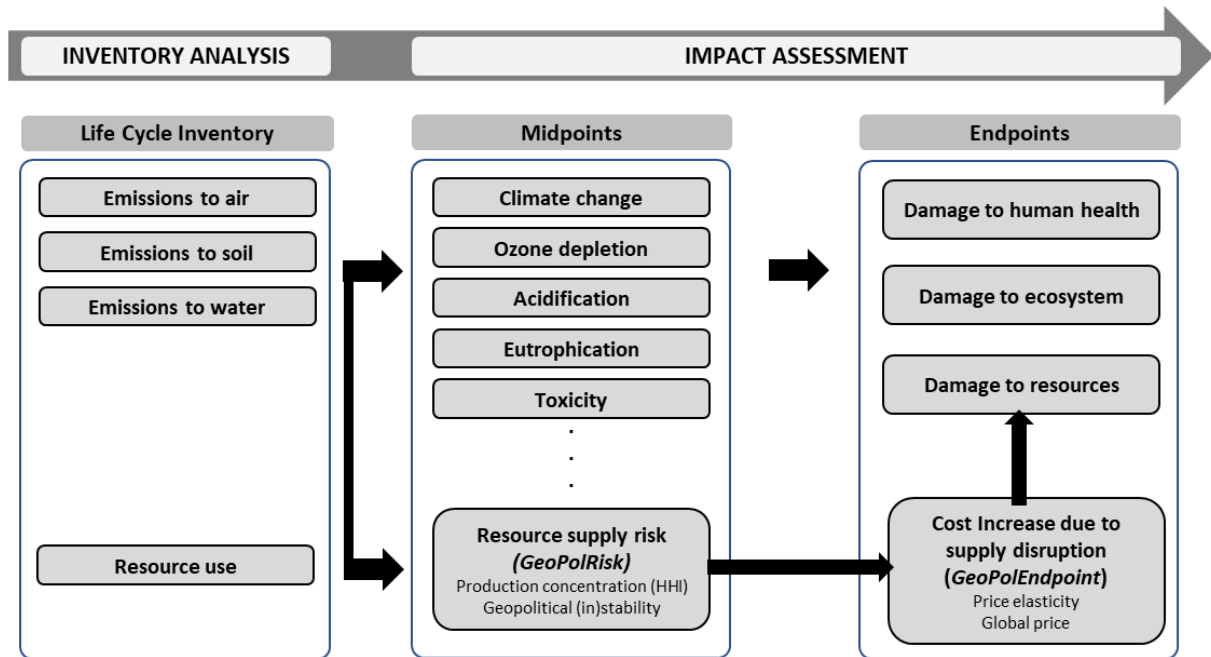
INVENTORY ANALYSIS

IMPACT ASSESSMENT

Life Cycle Inventory

Emissions to air

Emissions to soil

Emissions to water

Resource use

Midpoints

Climate change

Ozone depletion

Acidification

Eutrophication

Toxicity

.
.
.

Resource supply risk
(GeoPolRisk)
Production concentration (HHI)
Geopolitical (in)stability

Endpoints

Damage to human health

Damage to ecosystem

Damage to resources

Cost Increase due to supply disruption
(GeoPolEndpoint)
Price elasticity
Global price